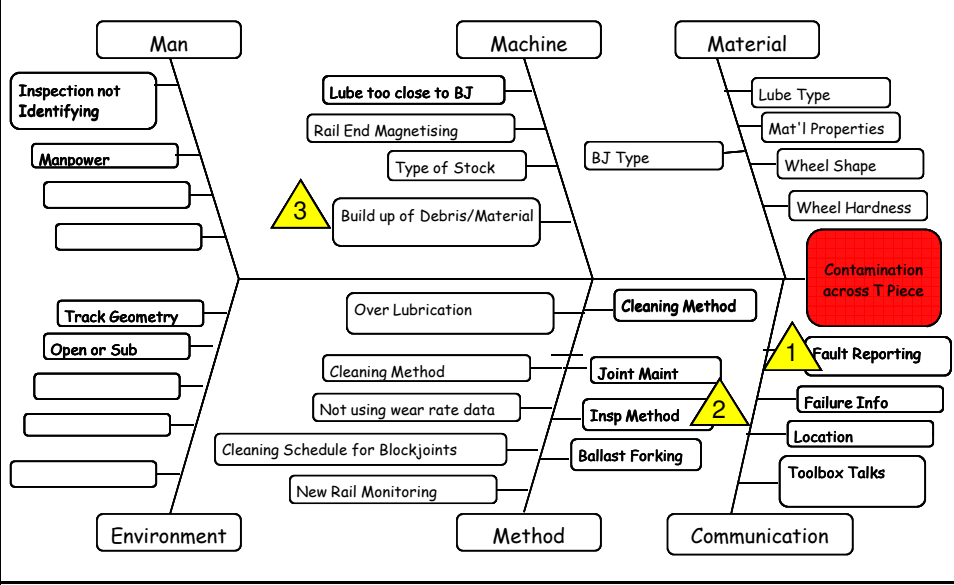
Man

Machine

Material

Inspection not Identifying

Manpower

Lube too close to BJ

Rail End Magnetising

Type of Stock

3

Build up of Debris/Material

Lube Type

Mat'l Properties

BJ Type

Wheel Shape

Wheel Hardness

Contamination across T Piece

Track Geometry

Open or Sub

Over Lubrication

Cleaning Method

Cleaning Method

Joint Maint

Not using wear rate data

Insp Method

2

Cleaning Schedule for Blockjoints

Ballast Forking

New Rail Monitoring

1

Fault Reporting

Failure Info

Location

Toolbox Talks

Environment

Method

Communication